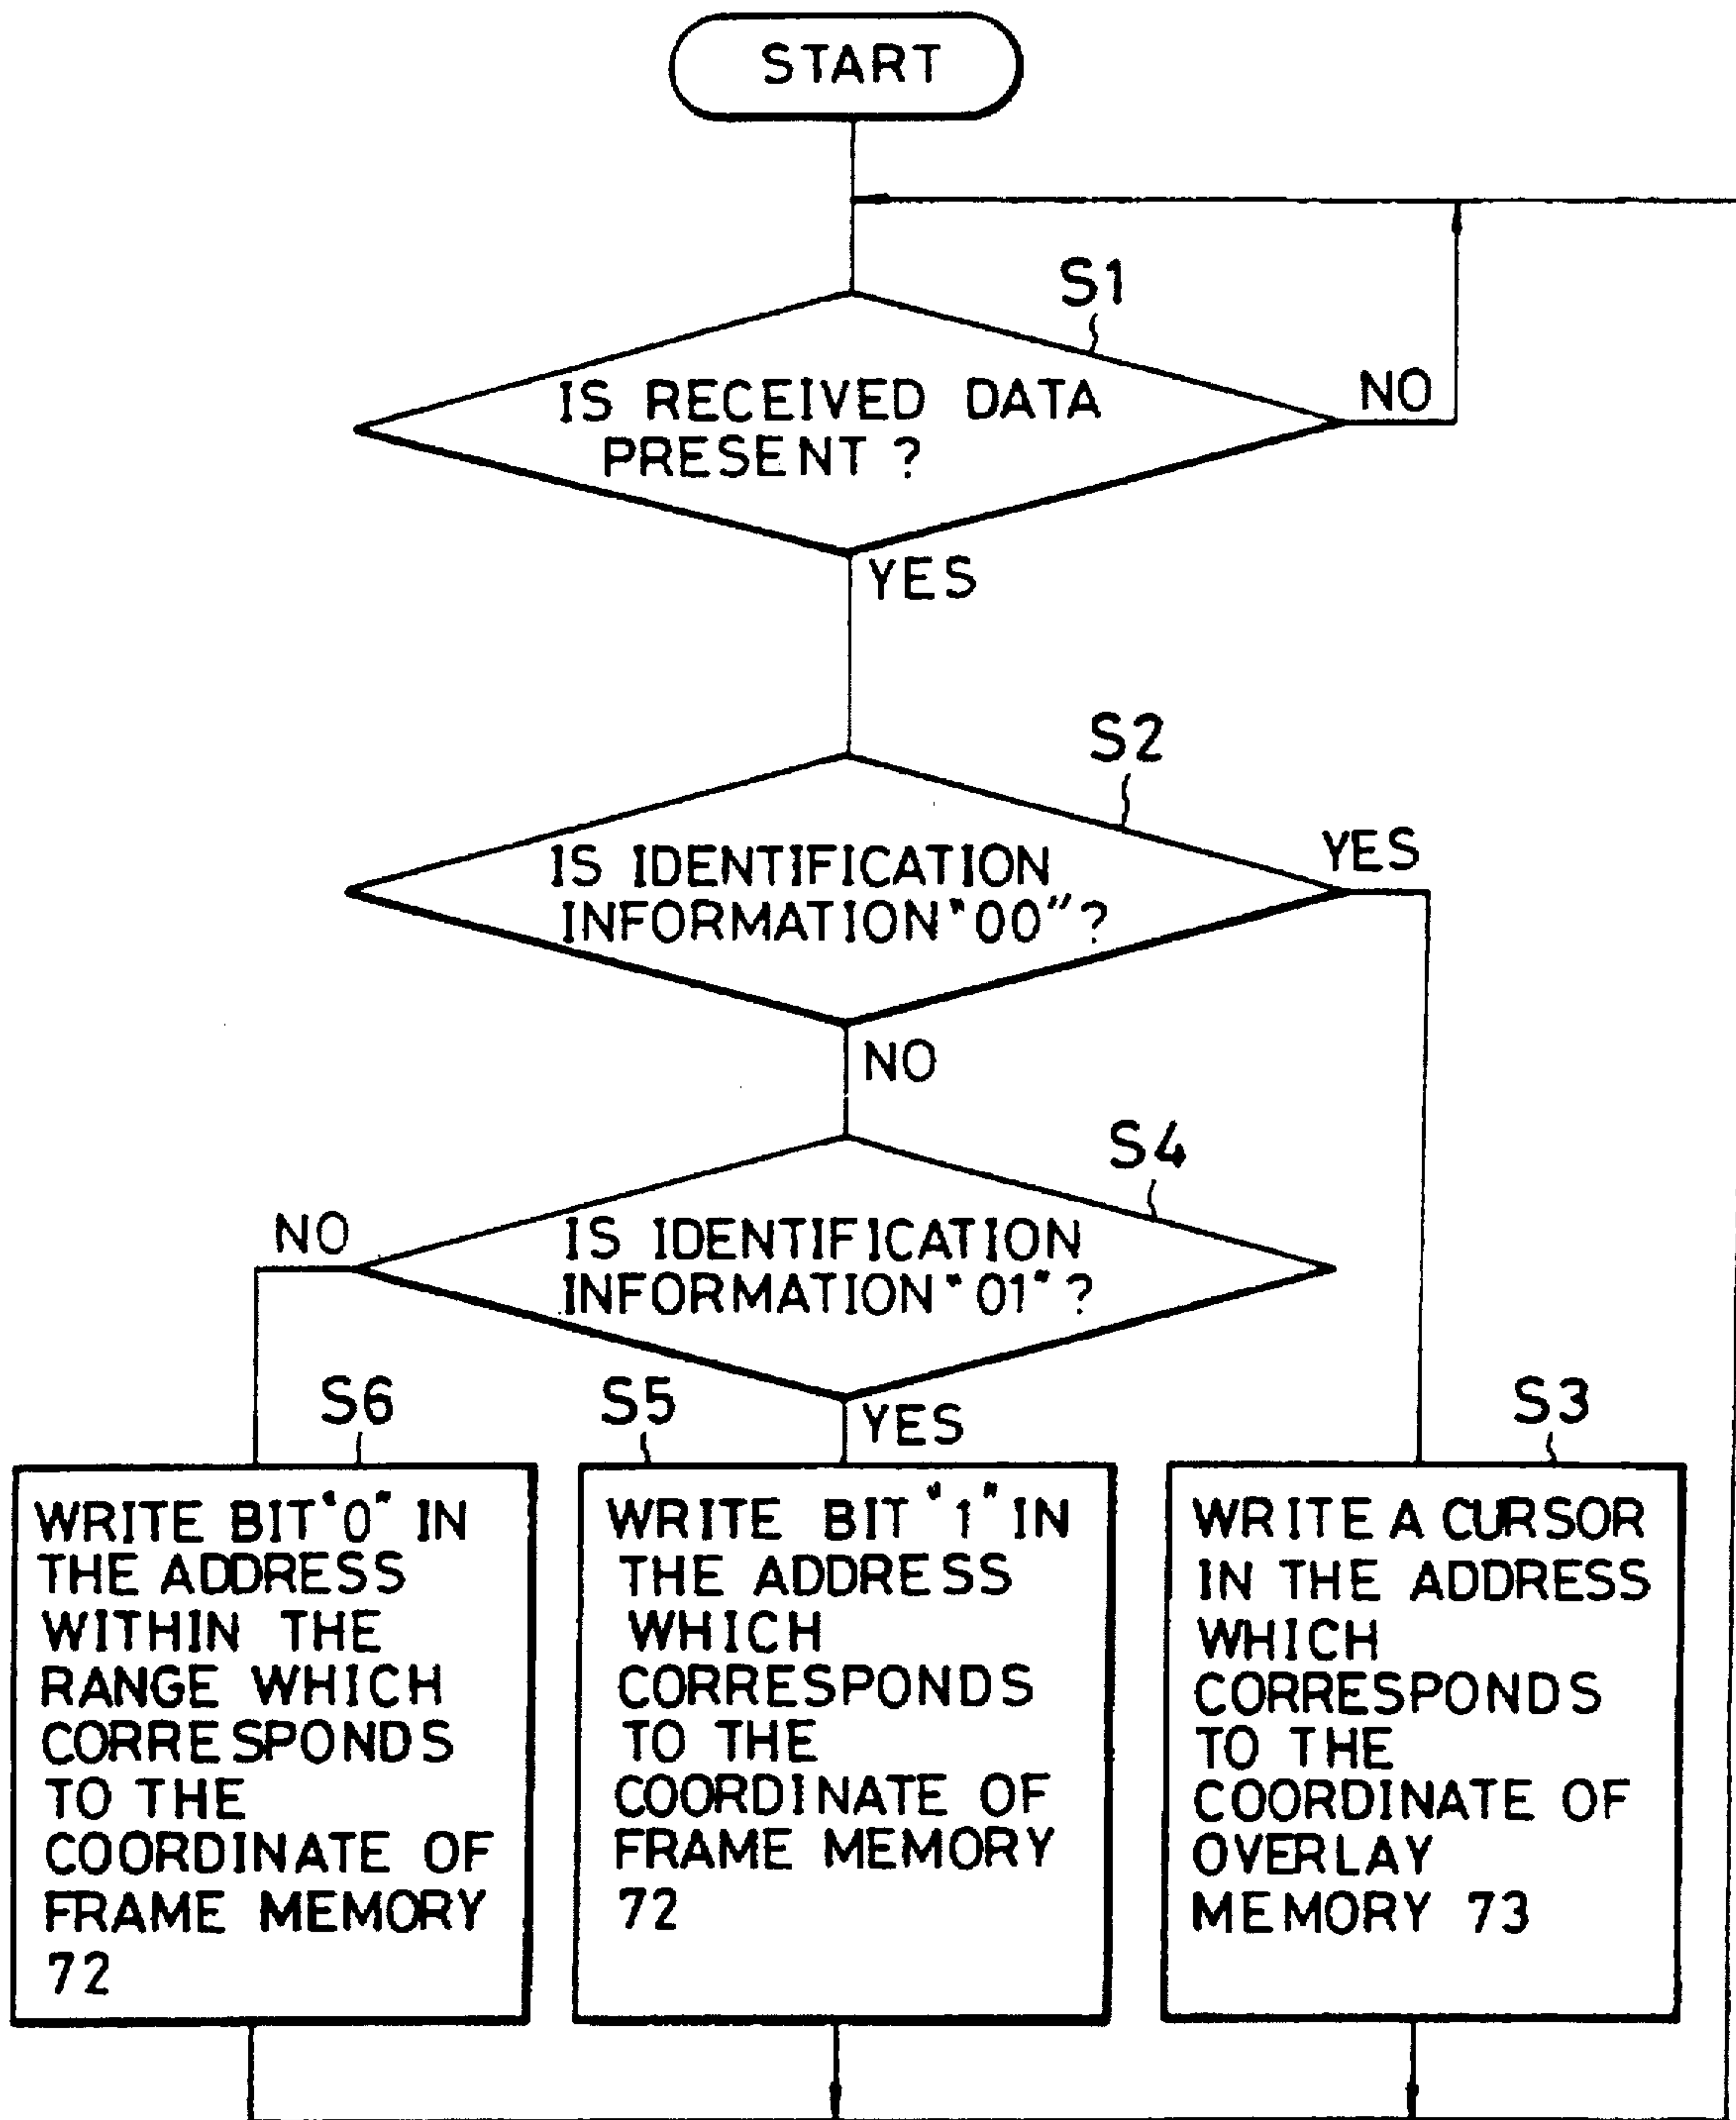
START

S1

IS RECEIVED DATA PRESENT ?

NO

YES

S2

IS IDENTIFICATION INFORMATION "00"?

YES

NO

S4

IS IDENTIFICATION INFORMATION "01"?

NO

YES

S6

WRITE BIT "0" IN THE ADDRESS WITHIN THE RANGE WHICH CORRESPONDS TO THE COORDINATE OF FRAME MEMORY 72

S5

WRITE BIT "1" IN THE ADDRESS WHICH CORRESPONDS TO THE COORDINATE OF FRAME MEMORY 72

S3

WRITE A CURSOR IN THE ADDRESS WHICH CORRESPONDS TO THE COORDINATE OF OVERLAY MEMORY 73